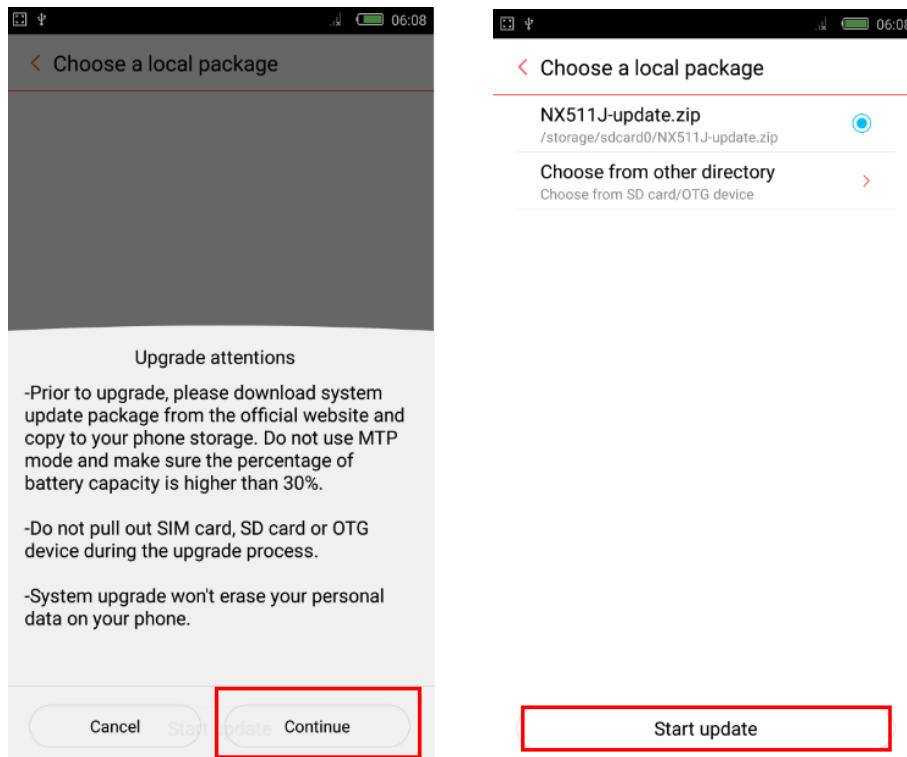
06:08

Choose a local package

Upgrade attentions

-Prior to upgrade, please download system update package from the official website and copy to your phone storage. Do not use MTP mode and make sure the percentage of battery capacity is higher than 30%.

-Do not pull out SIM card, SD card or OTG device during the upgrade process.

-System upgrade won't erase your personal data on your phone.

Cancel Start update Continue

06:08

Choose a local package

NX511J-update.zip
/storage/sdcard0/NX511J-update.zip

Choose from other directory
Choose from SD card/OTG device

Start update